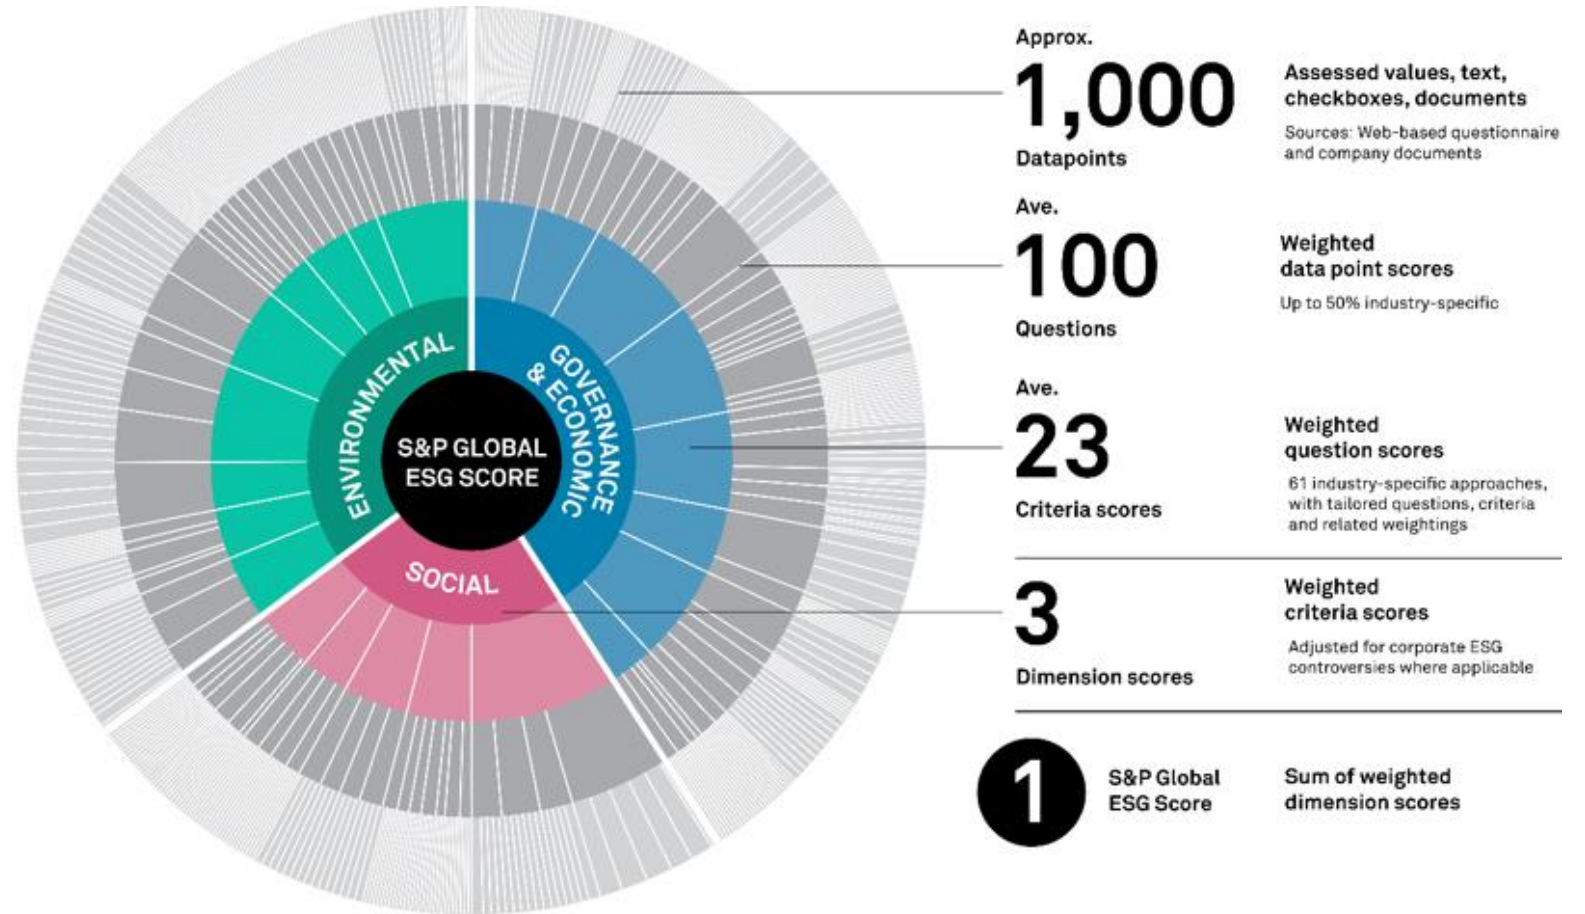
S&P GLOBAL ESG SCORE

ENVIRONMENTAL

GOVERNANCE & ECONOMIC

SOCIAL

Approx.
1,000
Datapoints

Assessed values, text, checkboxes, documents

Sources: Web-based questionnaire and company documents

Ave.
100
Questions

Weighted data point scores

Up to 50% industry-specific

Ave.
23
Criteria scores

Weighted question scores

61 industry-specific approaches, with tailored questions, criteria and related weightings

3
Dimension scores

Weighted criteria scores

Adjusted for corporate ESG controversies where applicable

1
S&P Global ESG Score

Sum of weighted dimension scores